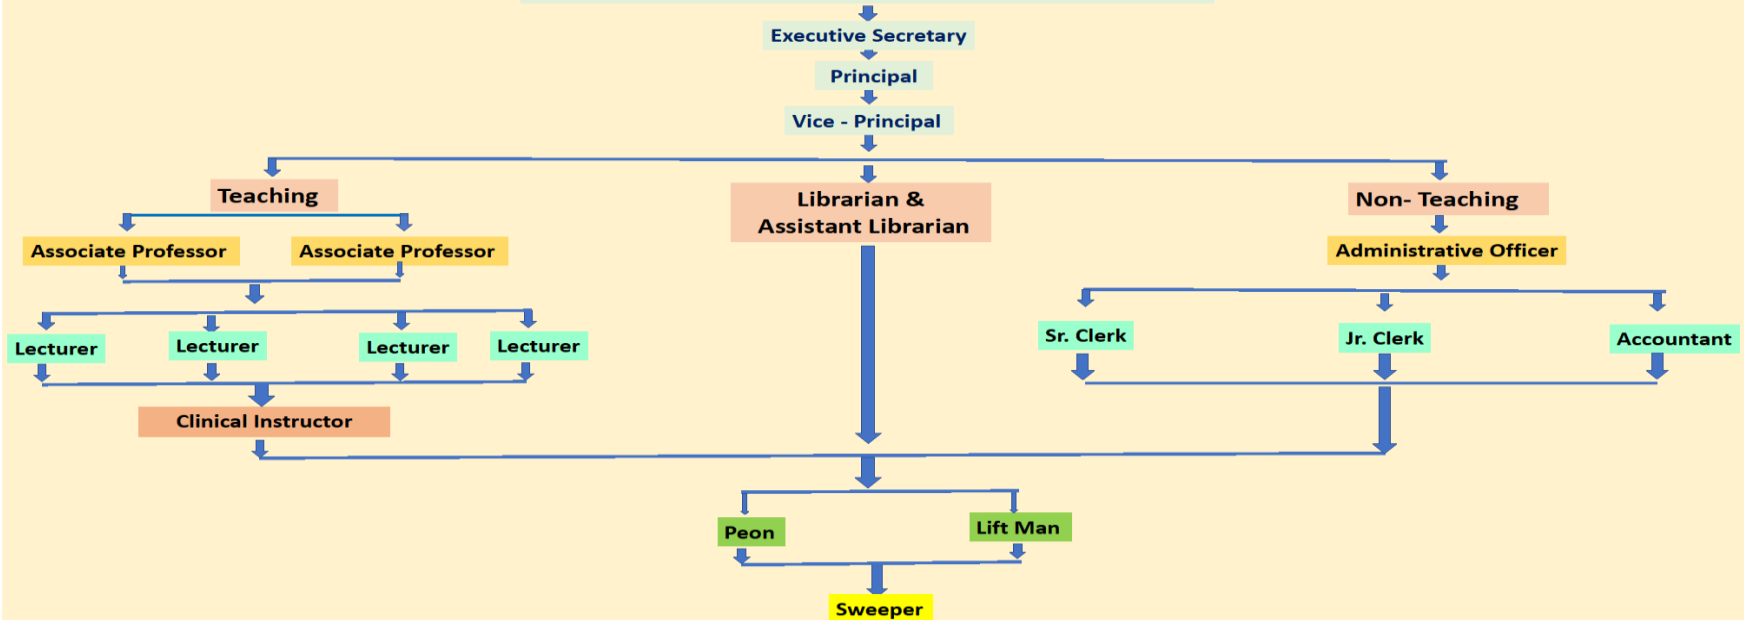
Executive Secretary

Principal

Vice - Principal

Teaching

Librarian & Assistant Librarian

Non- Teaching

Associate Professor

Associate Professor

Administrative Officer

Lecturer

Lecturer

Lecturer

Lecturer

Sr. Clerk

Jr. Clerk

Accountant

Clinical Instructor

Peon

Lift Man

Sweeper